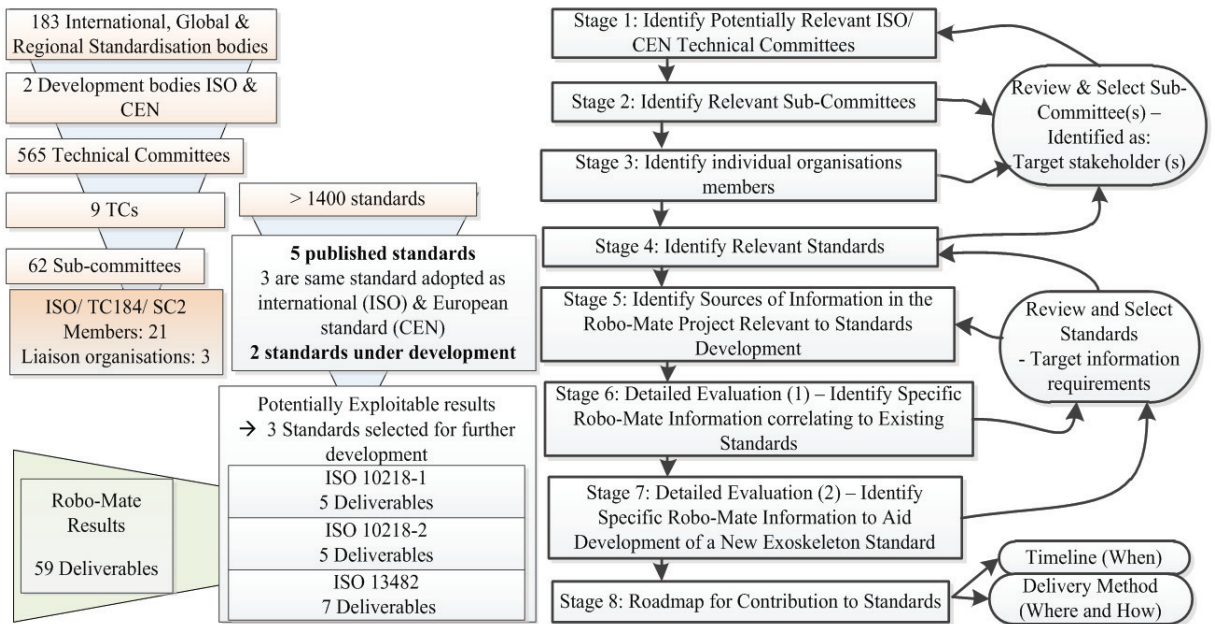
183 International, Global & Regional Standardisation bodies

2 Development bodies ISO & CEN

565 Technical Committees

9 TCs

62 Sub-committees

ISO/ TC184/ SC2
Members: 21
Liaison organisations: 3

> 1400 standards

**5 published standards**
3 are same standard adopted as international (ISO) & European standard (CEN)
**2 standards under development**

Potentially Exploitable results
→ 3 Standards selected for further development

ISO 10218-1
5 Deliverables

ISO 10218-2
5 Deliverables

ISO 13482
7 Deliverables

Robo-Mate Results
59 Deliverables

Stage 1: Identify Potentially Relevant ISO/ CEN Technical Committees

Stage 2: Identify Relevant Sub-Committees

Stage 3: Identify individual organisations members

Stage 4: Identify Relevant Standards

Stage 5: Identify Sources of Information in the Robo-Mate Project Relevant to Standards Development

Stage 6: Detailed Evaluation (1) – Identify Specific Robo-Mate Information correlating to Existing Standards

Stage 7: Detailed Evaluation (2) – Identify Specific Robo-Mate Information to Aid Development of a New Exoskeleton Standard

Stage 8: Roadmap for Contribution to Standards

Review & Select Sub-Committee(s) – Identified as: Target stakeholder (s)

Review and Select Standards
- Target information requirements

Timeline (When)

Delivery Method (Where and How)